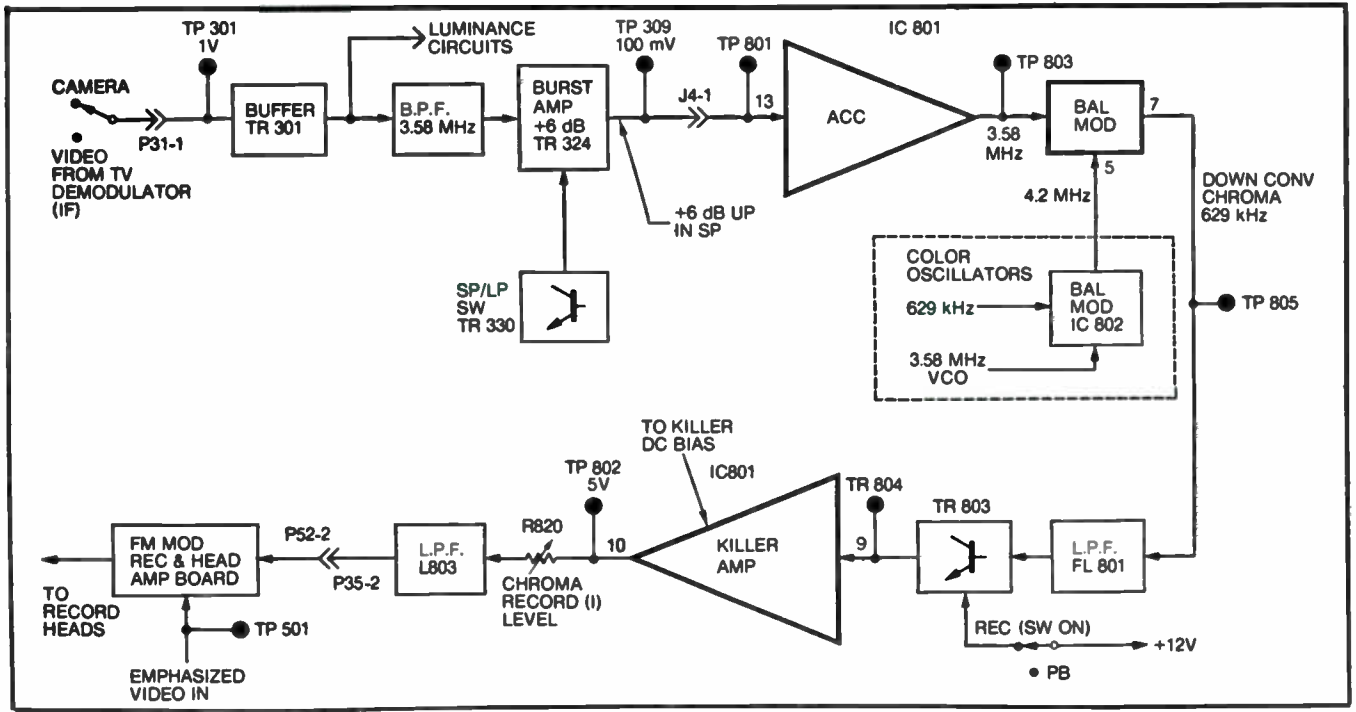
TP 301
1V

LUMINANCE CIRCUITS

TP 309
100 mV

TP 801

IC 801

TP 803

CAMERA

VIDEO FROM TV DEMODULATOR (IF)

P31-1

BUFFER TR 301

B.P.F. 3.58 MHz

BURST AMP +6 dB TR 324

J4-1

13

ACC

3.58 MHz

BAL MOD

7

5

DOWN CONV CHROMA 629 kHz

+6 dB UP IN SP

4.2 MHz

SP/LP SW TR 330

COLOR OSCILLATORS

629 kHz

BAL MOD IC 802

TP 805

3.58 MHz VCO

TO KILLER DC BIAS

IC801

TP 802
5V

TR 804

TR 803

FM MOD REC & HEAD AMP BOARD

P52-2

P35-2

L.P.F. L803

R820

10

KILLER AMP

9

L.P.F. FL 801

TO RECORD HEADS

CHROMA RECORD (I) LEVEL

TP 501

REC (SW ON)

+12V

PB

EMPHASIZED VIDEO IN